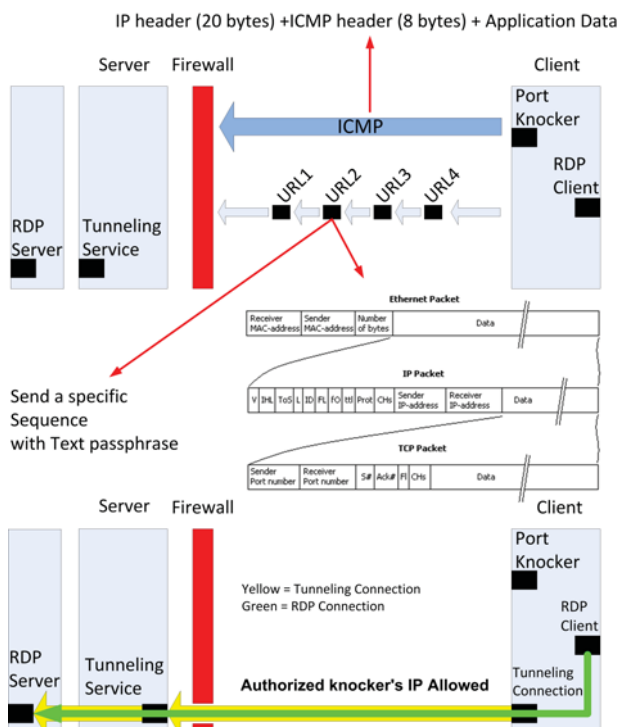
IP header (20 bytes) +ICMP header (8 bytes) + Application Data

Server

Firewall

Client

Port Knocker

ICMP

RDP Client

URL1 URL2 URL3 URL4

RDP Server

Tunneling Service

Ethernet Packet

| Receiver MAC-address | Sender MAC-address | Number of bytes | Data |
|---|---|---|---|

IP Packet

| V | IHL | ToS | L | ID | FL | FO | ttl | Prot | CHs | Sender IP-address | Receiver IP-address | Data |
|---|---|---|---|---|---|---|---|---|---|---|---|---|

TCP Packet

| Sender Port number | Receiver Port number | S# | Ack# | Fl | CHs | Data |
|---|---|---|---|---|---|---|

Send a specific Sequence with Text passphrase

Server

Firewall

Client

Port Knocker

Yellow = Tunneling Connection
Green = RDP Connection

RDP Client

RDP Server

Tunneling Service

Authorized knocker's IP Allowed

Tunneling Connection